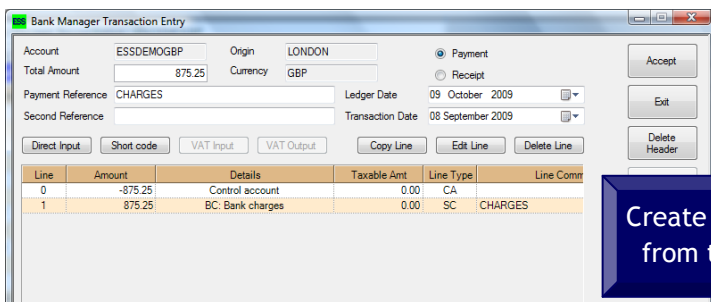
ESS Bank Manager Transaction Entry

Account ESSDEMOGBP Origin LONDON
Total Amount 875.25 Currency GBP

Payment
Receipt

Accept

Payment Reference CHARGES Ledger Date 09 October 2009
Second Reference Transaction Date 08 September 2009

Exit

Delete Header

Direct Input Short code VAT Input VAT Output Copy Line Edit Line Delete Line

| Line | Amount | Details | Taxable Amt | Line Type | Line Comm |
|---|---|---|---|---|---|
| 0 | -875.25 | Control account | 0.00 | CA | |
| 1 | 875.25 | BC: Bank charges | 0.00 | SC | CHARGES |

Create
from t